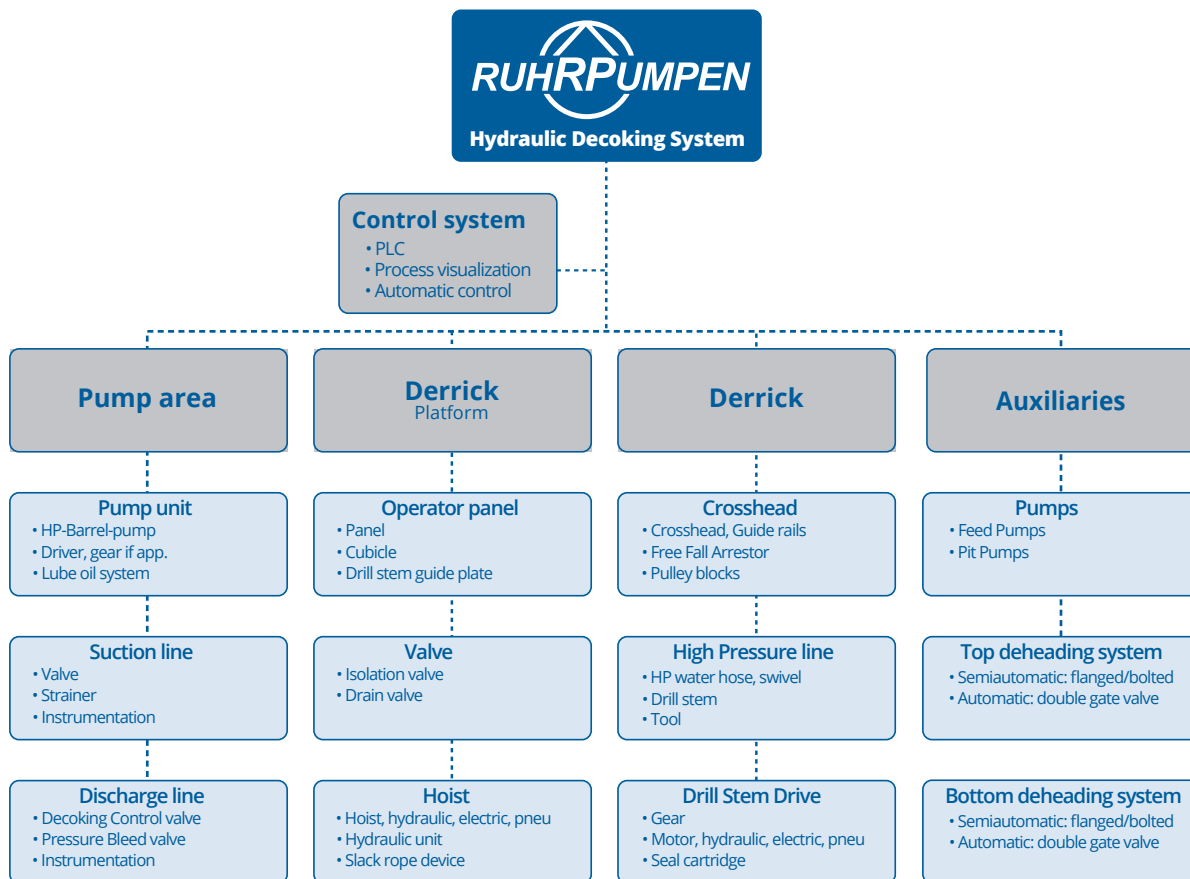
RUHRPUMPEN
Hydraulic Decoking System

Control system
• PLC
• Process visualization
• Automatic control

Pump area

Pump unit
• HP-Barrel-pump
• Driver, gear if app.
• Lube oil system

Suction line
• Valve
• Strainer
• Instrumentation

Discharge line
• Decoking Control valve
• Pressure Bleed valve
• Instrumentation

Derrick
Platform

Operator panel
• Panel
• Cubicle
• Drill stem guide plate

Valve
• Isolation valve
• Drain valve

Hoist
• Hoist, hydraulic, electric, pneu
• Hydraulic unit
• Slack rope device

Derrick

Crosshead
• Crosshead, Guide rails
• Free Fall Arrestor
• Pulley blocks

High Pressure line
• HP water hose, swivel
• Drill stem
• Tool

Drill Stem Drive
• Gear
• Motor, hydraulic, electric, pneu
• Seal cartridge

Auxiliaries

Pumps
• Feed Pumps
• Pit Pumps

Top deheading system
• Semiautomatic: flanged/bolted
• Automatic: double gate valve

Bottom deheading system
• Semiautomatic: flanged/bolted
• Automatic: double gate valve